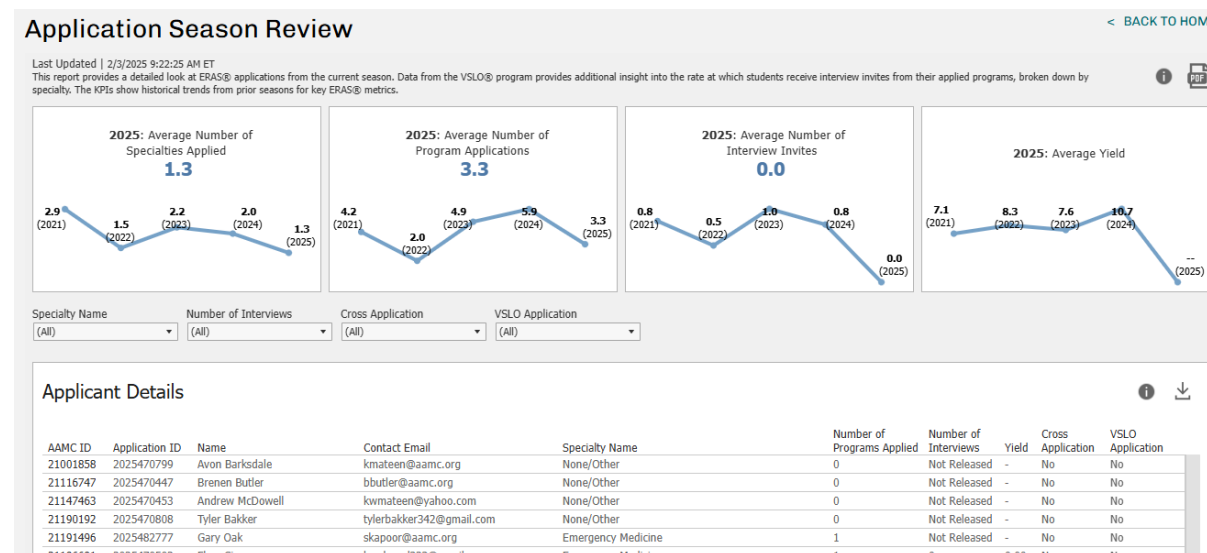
Application Season Review

< BACK TO HOM

Last Updated | 2/3/2025 9:22:25 AM ET
This report provides a detailed look at ERAS® applications from the current season. Data from the VSLO® program provides additional insight into the rate at which students receive interview invites from their applied programs, broken down by specialty. The KPIs show historical trends from prior seasons for key ERAS® metrics.

2025: Average Number of Specialties Applied
1.3
2.9 (2021) 1.5 (2022) 2.2 (2023) 2.0 (2024) 1.3 (2025)

2025: Average Number of Program Applications
3.3
4.2 (2021) 2.0 (2022) 4.9 (2023) 5.9 (2024) 3.3 (2025)

2025: Average Number of Interview Invites
0.0
0.8 (2021) 0.5 (2022) 1.0 (2023) 0.8 (2024) 0.0 (2025)

2025: Average Yield
7.1 (2021) 8.3 (2022) 7.6 (2023) 10.7 (2024) -- (2025)

Specialty Name
(All)
Number of Interviews
(All)
Cross Application
(All)
VSLO Application
(All)

Applicant Details

| AAMC ID | Application ID | Name | Contact Email | Specialty Name | Number of Programs Applied | Number of Interviews | Yield | Cross Application | VSLO Application |
|---|---|---|---|---|---|---|---|---|---|
| 21001858 | 2025470799 | Avon Barksdale | kmateen@aamc.org | None/Other | 0 | Not Released | - | No | No |
| 21116747 | 2025470447 | Brenen Butler | bbutler@aamc.org | None/Other | 0 | Not Released | - | No | No |
| 21147463 | 2025470453 | Andrew McDowell | kwmateen@yahoo.com | None/Other | 0 | Not Released | - | No | No |
| 21190192 | 2025470808 | Tyler Bakker | tylerbakker342@gmail.com | None/Other | 0 | Not Released | - | No | No |
| 21191496 | 2025482777 | Gary Oak | skapoor@aamc.org | Emergency Medicine | 1 | Not Released | - | No | No |